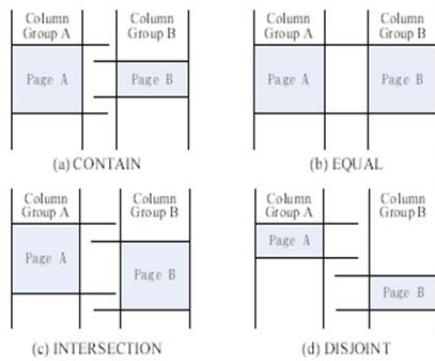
Column Group A
Column Group B
Page A
Page B
(a) CONTAIN

Column Group A
Column Group B
Page A
Page B
(b) EQUAL

Column Group A
Column Group B
Page A
Page B
(c) INTERSECTION

Column Group A
Column Group B
Page A
Page B
(d) DISJOINT